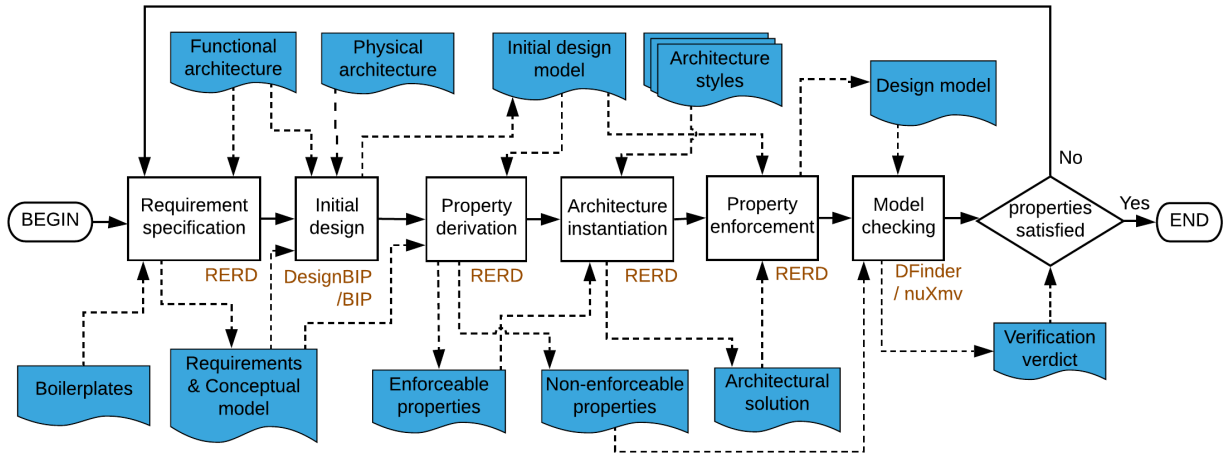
Functional architecture

Physical architecture

Initial design model

Architecture styles

Design model

No

BEGIN

Requirement specification

Initial design

Property derivation

Architecture instantiation

Property enforcement

Model checking

properties satisfied

Yes

END

RERD

DesignBIP /BIP

RERD

RERD

RERD

DFinder / nuXmv

Boilerplates

Requirements & Conceptual model

Enforceable properties

Non-enforceable properties

Architectural solution

Verification verdict